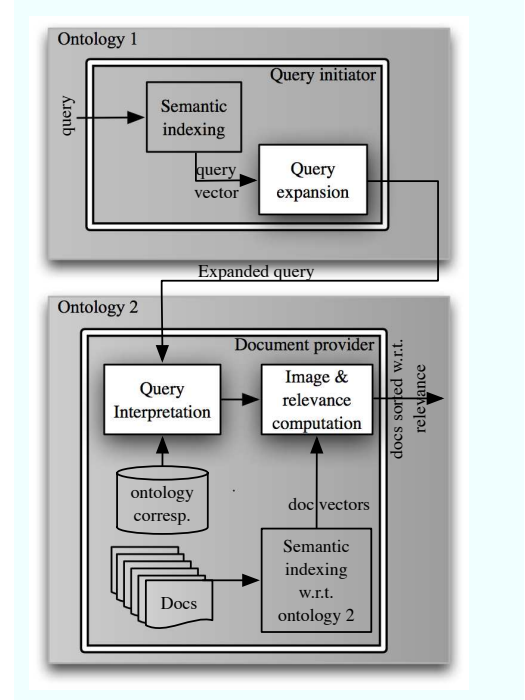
Ontology 1

Query initiator

query

Semantic indexing

query vector

Query expansion

Expanded query

Ontology 2

Document provider

Query Interpretation

Image & relevance computation

docs sorted w.r.t. relevance

ontology corresp.

doc vectors

Docs

Semantic indexing w.r.t. ontology 2